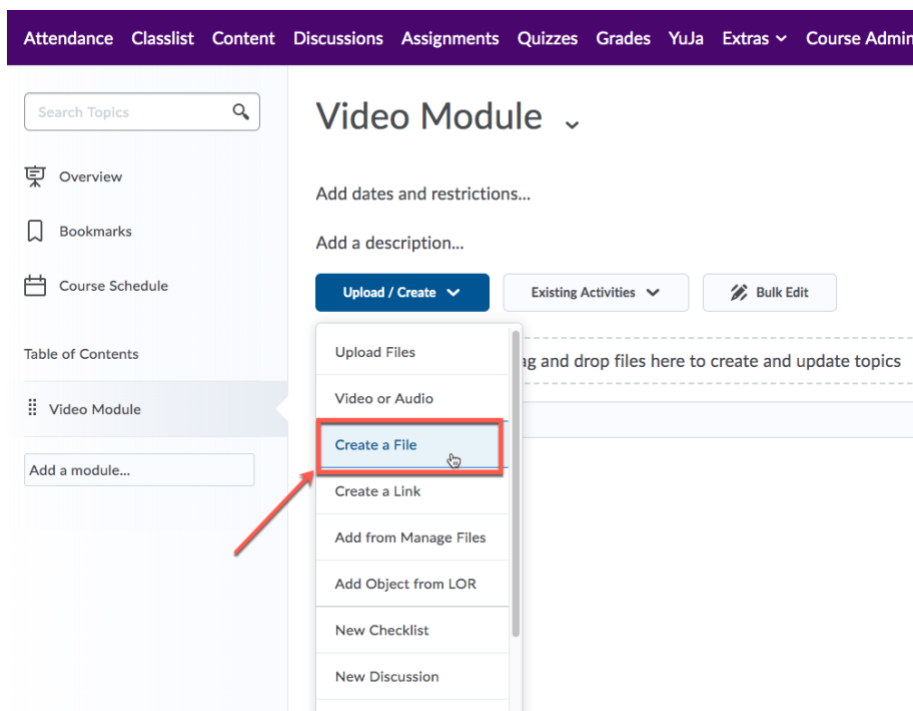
Attendance Classlist Content Discussions Assignments Quizzes Grades YuJa Extras Course Admin

Search Topics

Overview

Bookmarks

Course Schedule

Table of Contents

Video Module

Add a module...

Video Module

Add dates and restrictions...

Add a description...

Upload / Create

Existing Activities

Bulk Edit

Upload Files

Video or Audio

Create a File

Create a Link

Add from Manage Files

Add Object from LOR

New Checklist

New Discussion

ag and drop files here to create and update topics